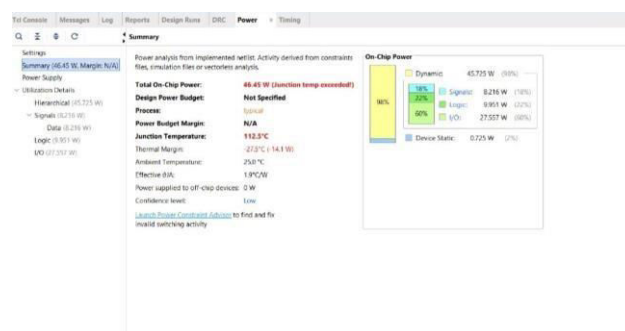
Tcl Console Messages Log Reports Design Runs DRC Power × Timing

Q ≡ ≑ C

Summary

Settings
Summary (46.45 W, Margin: N/A)
Power Supply
Utilization Details
Hierarchical (45.725 W)
Signals (8.216 W)
Data (8.216 W)
Logic (9.951 W)
I/O (27.557 W)

Power analysis from Implemented netlist. Activity derived from constraints files, simulation files or vectorless analysis.

Total On-Chip Power: 46.45 W (Junction temp exceeded!)
Design Power Budget: Not Specified
Process: typical
Power Budget Margin: N/A
Junction Temperature: 112.5°C
Thermal Margin: -27.5°C (-14.1 W)
Ambient Temperature: 25.0 °C
Effective θJA: 1.9°C/W
Power supplied to off-chip devices: 0 W
Confidence level: Low
Launch Power Constraint Advisor to find and fix invalid switching activity

On-Chip Power

Dynamic: 45.725 W (98%)
98%
18% Signals: 8.216 W (18%)
22% Logic: 9.951 W (22%)
60% I/O: 27.557 W (60%)
Device Static: 0.725 W (2%)